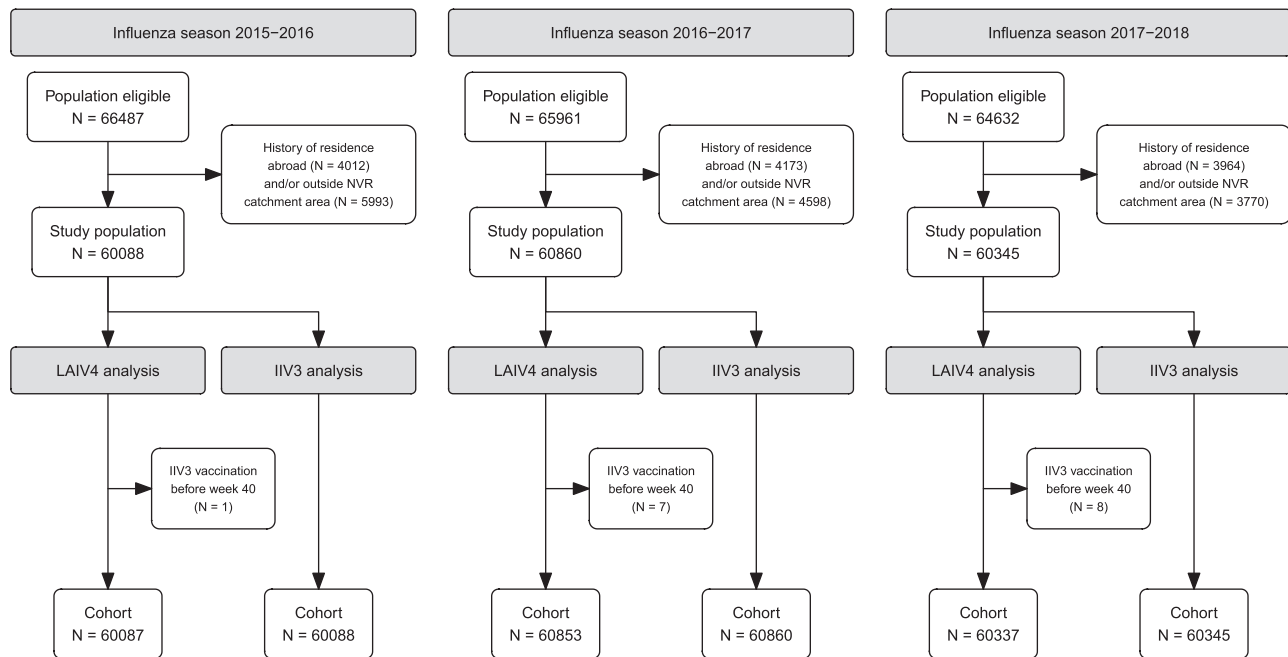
Influenza season 2015−2016

Population eligible
N = 66487

History of residence abroad (N = 4012) and/or outside NVR catchment area (N = 5993)

Study population
N = 60088

LAIV4 analysis

IIV3 analysis

IIV3 vaccination before week 40 (N = 1)

Cohort
N = 60087

Cohort
N = 60088

Influenza season 2016−2017

Population eligible
N = 65961

History of residence abroad (N = 4173) and/or outside NVR catchment area (N = 4598)

Study population
N = 60860

LAIV4 analysis

IIV3 analysis

IIV3 vaccination before week 40 (N = 7)

Cohort
N = 60853

Cohort
N = 60860

Influenza season 2017−2018

Population eligible
N = 64632

History of residence abroad (N = 3964) and/or outside NVR catchment area (N = 3770)

Study population
N = 60345

LAIV4 analysis

IIV3 analysis

IIV3 vaccination before week 40 (N = 8)

Cohort
N = 60337

Cohort
N = 60345